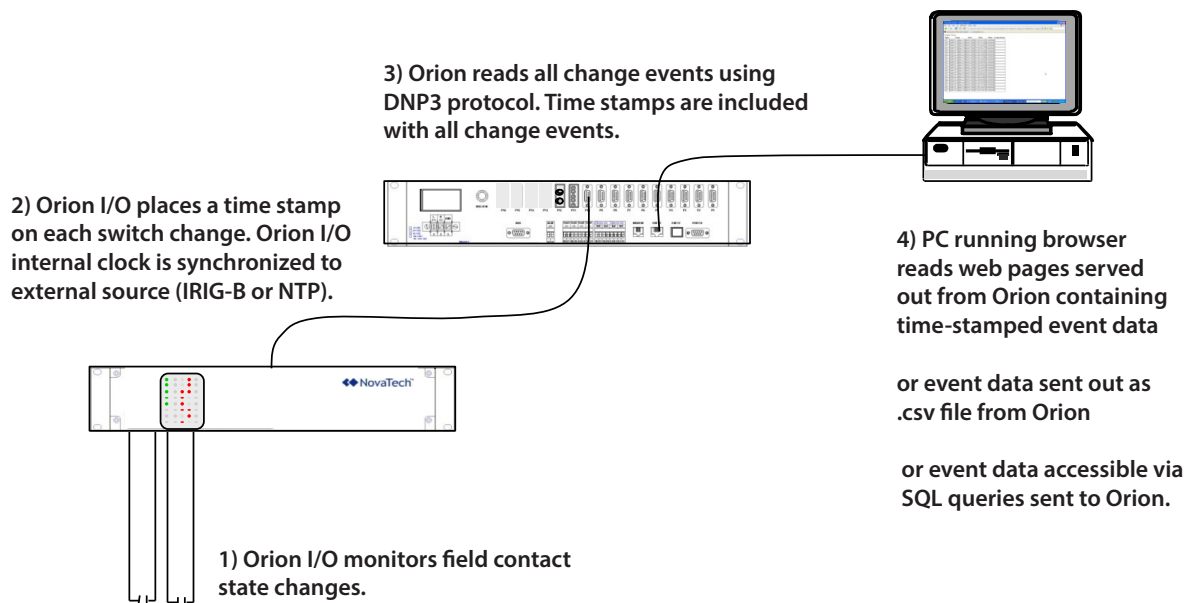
3) Orion reads all change events using DNP3 protocol. Time stamps are included with all change events.

2) Orion I/O places a time stamp on each switch change. Orion I/O internal clock is synchronized to external source (IRIG-B or NTP).

4) PC running browser reads web pages served out from Orion containing time-stamped event data

or event data sent out as .csv file from Orion

or event data accessible via SQL queries sent to Orion.

NovaTech

1) Orion I/O monitors field contact state changes.